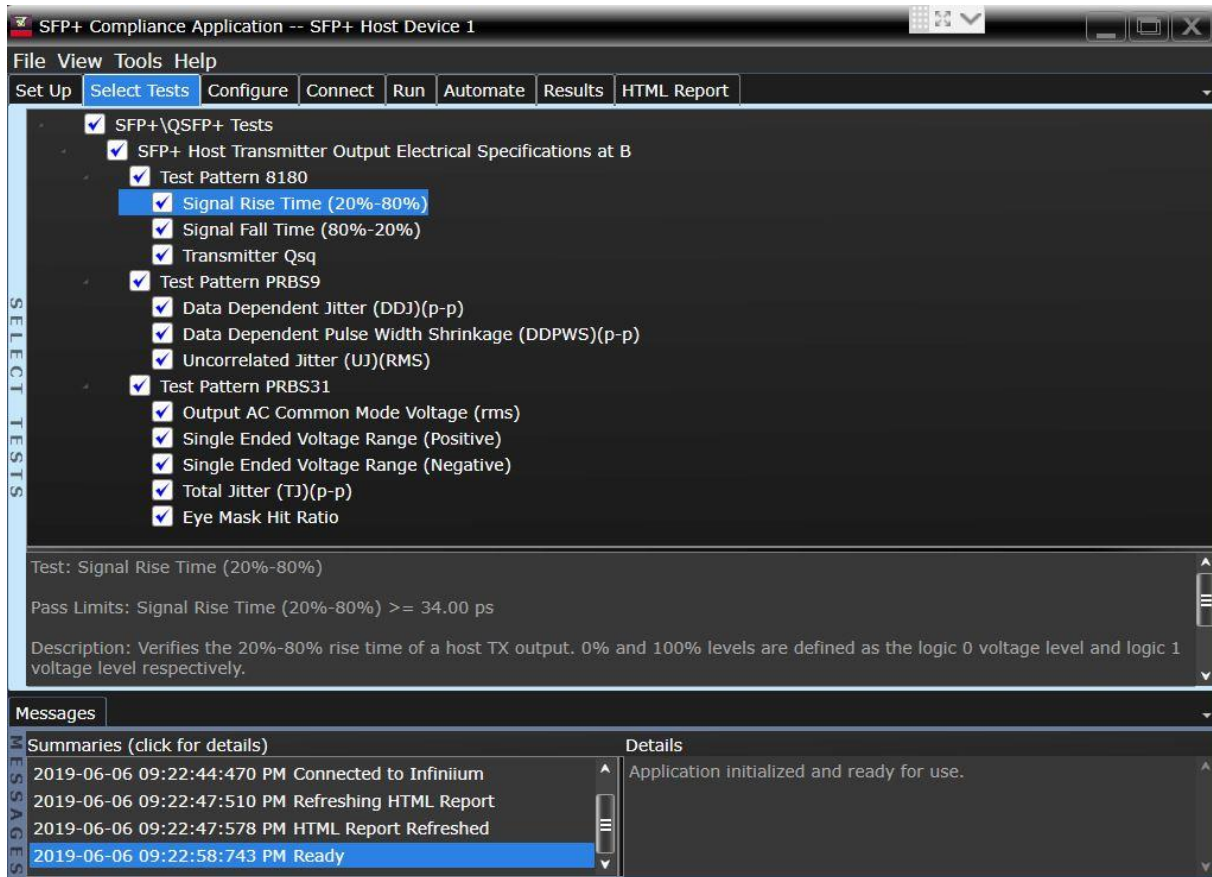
SFP+ Compliance Application -- SFP+ Host Device 1

File View Tools Help

Set Up | Select Tests | Configure | Connect | Run | Automate | Results | HTML Report

SELECT TESTS

SFP+\QSFP+ Tests
SFP+ Host Transmitter Output Electrical Specifications at B
Test Pattern 8180
Signal Rise Time (20%-80%)
Signal Fall Time (80%-20%)
Transmitter Qsq
Test Pattern PRBS9
Data Dependent Jitter (DDJ)(p-p)
Data Dependent Pulse Width Shrinkage (DDPWS)(p-p)
Uncorrelated Jitter (UJ)(RMS)
Test Pattern PRBS31
Output AC Common Mode Voltage (rms)
Single Ended Voltage Range (Positive)
Single Ended Voltage Range (Negative)
Total Jitter (TJ)(p-p)
Eye Mask Hit Ratio

Test: Signal Rise Time (20%-80%)

Pass Limits: Signal Rise Time (20%-80%) >= 34.00 ps

Description: Verifies the 20%-80% rise time of a host TX output. 0% and 100% levels are defined as the logic 0 voltage level and logic 1 voltage level respectively.

Messages

MESSAGES

Summaries (click for details)
2019-06-06 09:22:44:470 PM Connected to Infiniium
2019-06-06 09:22:47:510 PM Refreshing HTML Report
2019-06-06 09:22:47:578 PM HTML Report Refreshed
2019-06-06 09:22:58:743 PM Ready

Details
Application initialized and ready for use.